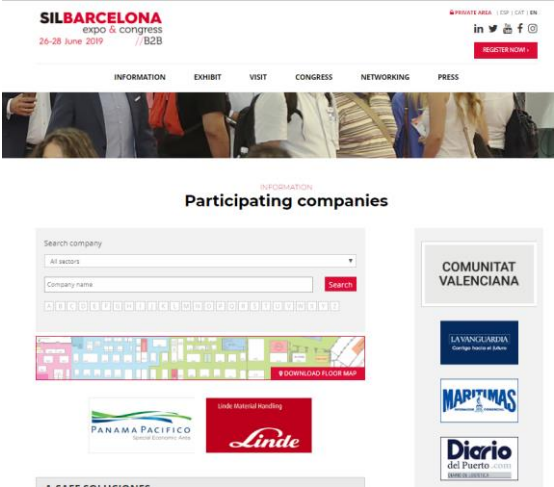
SILBARCELONA
expo & congress
26-28 June 2019 //B2B

PRIVATE AREA | ESP | CAT | EN

REGISTER NOW ›

INFORMATION EXHIBIT VISIT CONGRESS NETWORKING PRESS

INFORMATION
Participating companies

Search company
All sectors
Company name
Search

A B C D E F G H I J K L M N O P Q R S T U V W X Y Z

DOWNLOAD FLOOR MAP

PANAMA PACIFICO
Special Economic Area

Linde Material Handling
Linde

COMUNITAT VALENCIANA

LA VANGUARDIA

MARITIMAS

Diario del Puerto.com

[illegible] SOLUCIONES